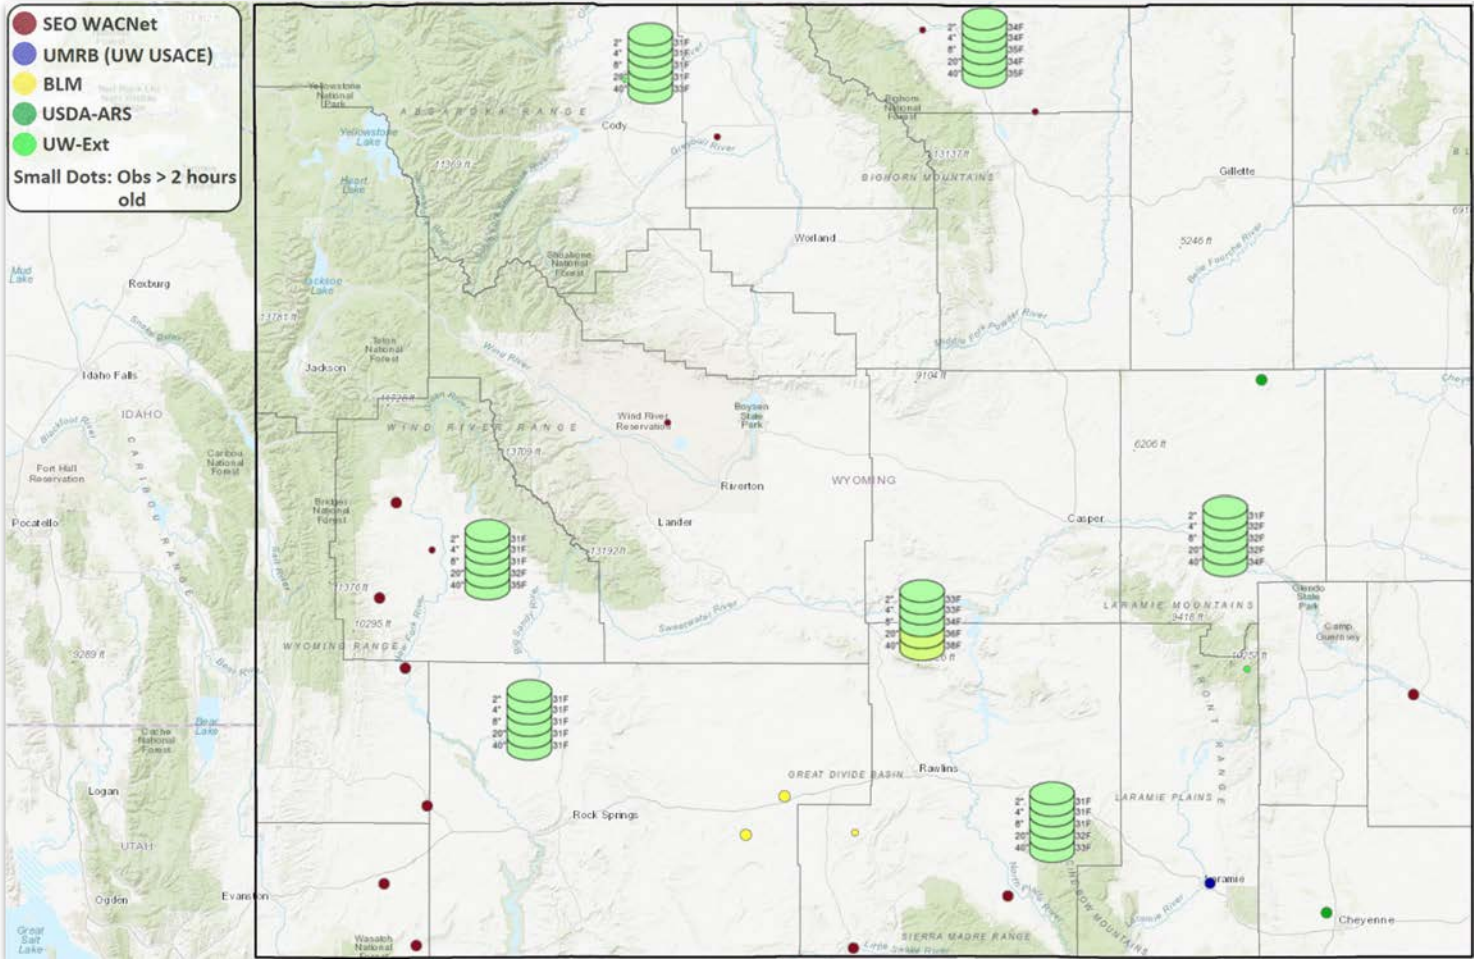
SEO WACNet
UMRB (UW USACE)
BLM
USDA-ARS
UW-Ext
Small Dots: Obs > 2 hours old

Yellowstone National Park
ABSAROKA RANGE
Yellowstone Lake
Heart Lake
Cody
Greybull River
Bighorn National Forest
13137 ft
BIGHORN MOUNTAINS
Gillette
Worland
5246 ft
Belle Fourche River
Shoshone National Forest
Jackson Lake
13761 ft
Teton National Forest
Jackson
Middle Fork Powder River
Wind River
9104 ft
Mud Lake
Rexburg
Snake River
Idaho Falls
IDAHO
Blackfoot River
CARIBOU RANGE
Caribou National Forest
Fort Hall Reservation
Pocatello
WIND RIVER RANGE
Wind River Reservation
Boysen State Park
6206 ft
13709 ft
Riverton
WYOMING
Lander
Casper
Bridger National Forest
13192 ft
Salt River
Sweetwater River
Big Sandy River
Green River
10295 ft
WYOMING RANGE
LARAMIE MOUNTAINS
Glendo State Park
Camp Guernsey
FRONT RANGE
Bear River
Bear Lake
Cache National Forest
Logan
UTAH
Ogden
Great Salt Lake
Evanston
Wasatch National Forest
GREAT DIVIDE BASIN
Rawlins
Rock Springs
LARAMIE PLAINS
North Platte River
MEDICINE BOW MOUNTAINS
Laramie
Laramie River
Cheyenne
SIERRA MADRE RANGE
Little Snake River

2" 4" 8" 20" 40" 31F 31F 31F 31F 33F
2" 4" 8" 20" 40" 34F 34F 35F 34F 35F
2" 4" 8" 20" 40" 31F 31F 31F 33F 35F
2" 4" 8" 20" 40" 31F 32F 32F 32F 34F
2" 4" 8" 20" 40" 33F 33F 34F 36F 38F
2" 4" 8" 20" 40" 31F 31F 31F 31F 31F
2" 4" 8" 20" 40" 31F 31F 31F 32F 33F